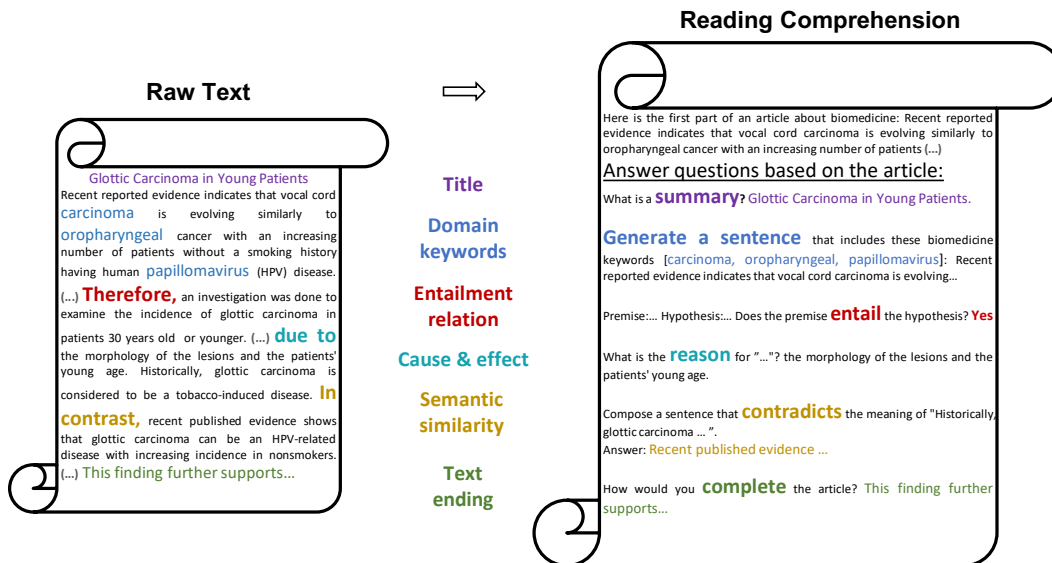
Raw Text

Glottic Carcinoma in Young Patients
Recent reported evidence indicates that vocal cord carcinoma is evolving similarly to oropharyngeal cancer with an increasing number of patients without a smoking history having human papillomavirus (HPV) disease. (...) Therefore, an investigation was done to examine the incidence of glottic carcinoma in patients 30 years old or younger. (...) due to the morphology of the lesions and the patients' young age. Historically, glottic carcinoma is considered to be a tobacco-induced disease. In contrast, recent published evidence shows that glottic carcinoma can be an HPV-related disease with increasing incidence in nonsmokers. (...) This finding further supports...

Title

Domain keywords

Entailment relation

Cause & effect

Semantic similarity

Text ending

Reading Comprehension

Here is the first part of an article about biomedicine: Recent reported evidence indicates that vocal cord carcinoma is evolving similarly to oropharyngeal cancer with an increasing number of patients (...)

Answer questions based on the article:

What is a summary? Glottic Carcinoma in Young Patients.

Generate a sentence that includes these biomedicine keywords [carcinoma, oropharyngeal, papillomavirus]: Recent reported evidence indicates that vocal cord carcinoma is evolving...

Premise:... Hypothesis:... Does the premise entail the hypothesis? Yes

What is the reason for "..."? the morphology of the lesions and the patients' young age.

Compose a sentence that contradicts the meaning of "Historically, glottic carcinoma ... ".
Answer: Recent published evidence ...

How would you complete the article? This finding further supports...